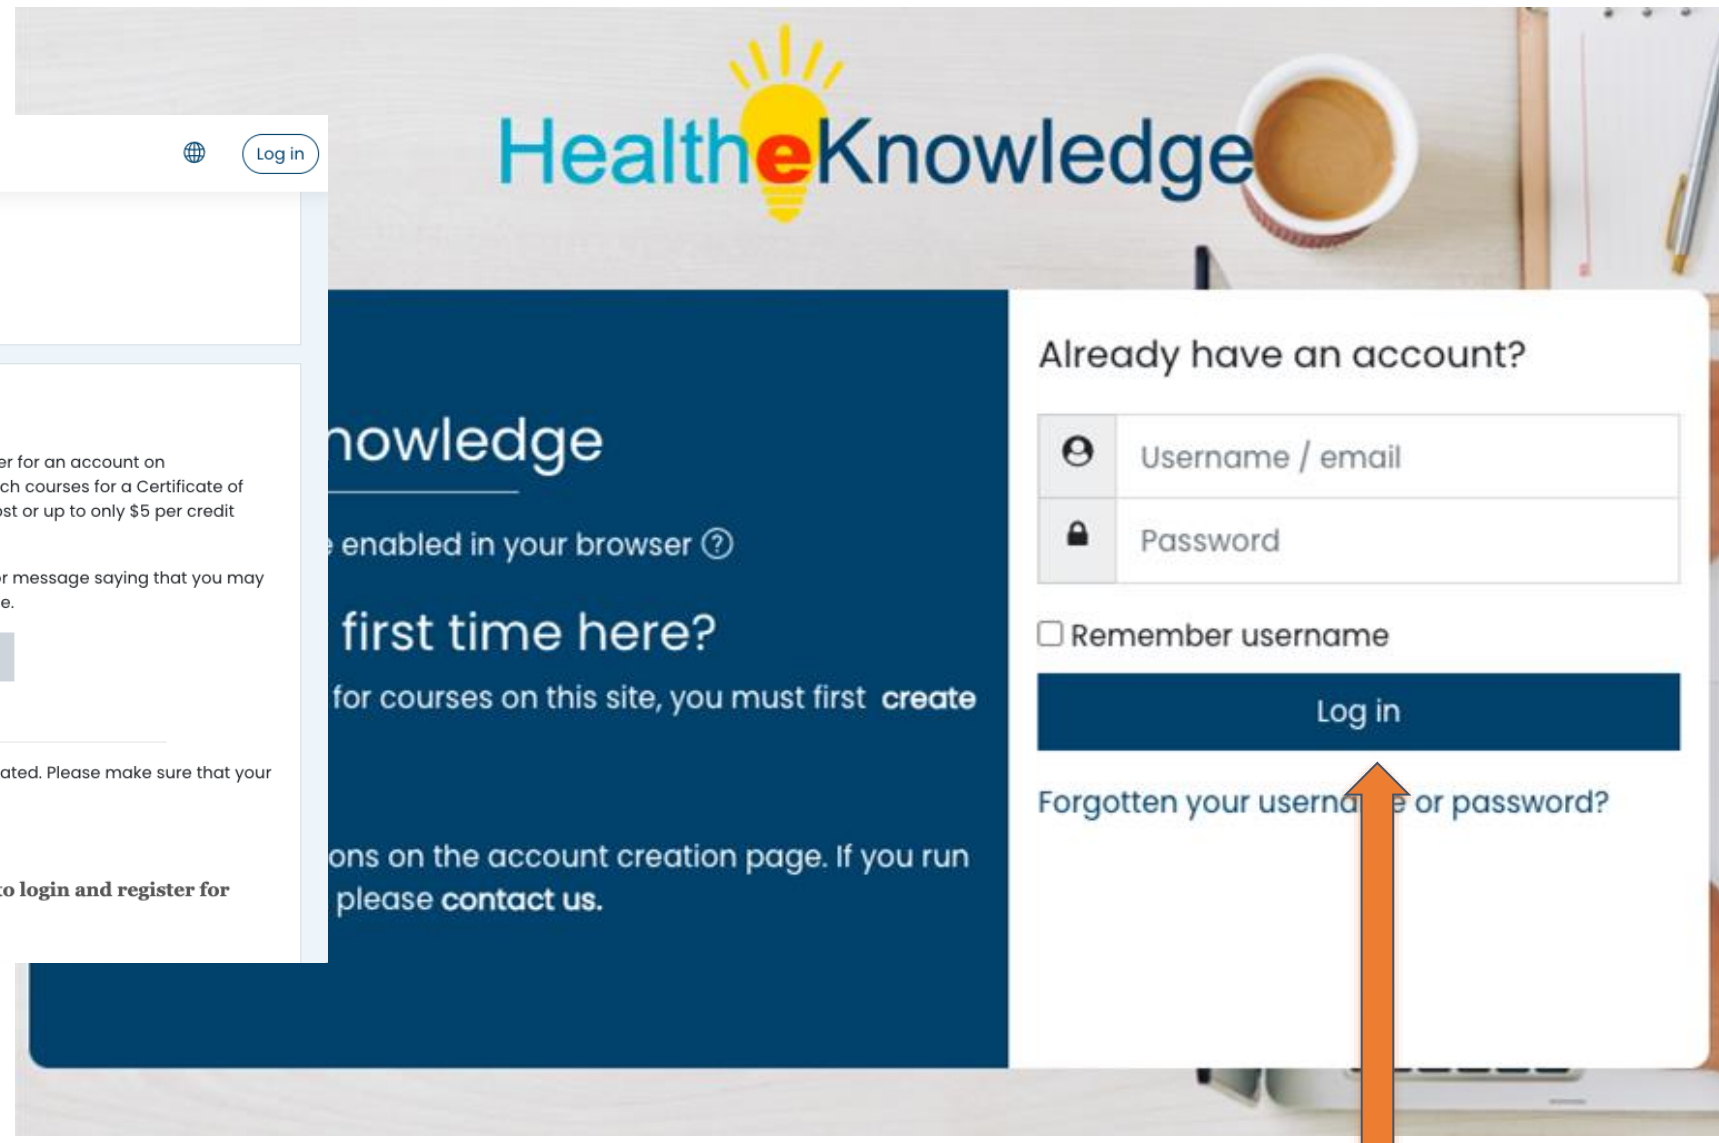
Log in

er for an account on
ch courses for a Certificate of
ost or up to only $5 per credit

r message saying that you may
e.

ated. Please make sure that your

to login and register for

HealtheKnowledge

nowledge

enabled in your browser ?

first time here?

for courses on this site, you must first create

ons on the account creation page. If you run
please contact us.

Already have an account?

Username / email

Password

Remember username

Log in

Forgotten your userna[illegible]e or password?